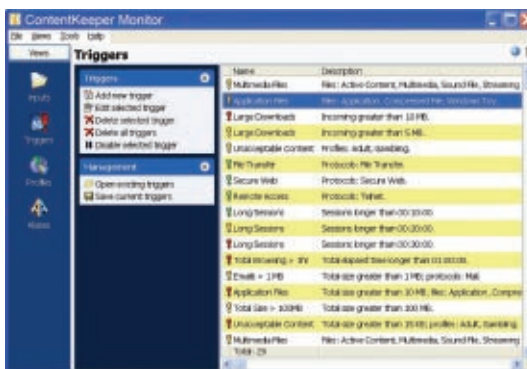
ContentKeeper Monitor

File Views Tools Help

Views

Triggers

Hosts

Triggers

Profiles

Alerts

Triggers

Add new trigger
Edit selected trigger
Delete selected trigger
Delete all triggers
Disable selected trigger

Management

Open existing triggers
Save current triggers

| Name | Description |
|---|---|
| Multimedia Files | Files: Active Content, Multimedia, Sound File, Streaming |
| Application Files | Files: application, Compressed File, Windows Tiny |
| Large Downloads | Incoming greater than 10 MB. |
| Large Downloads | Incoming greater than 5 MB. |
| Unacceptable Content | Profiles: adult, gambling. |
| File Transfer | Protocols: File Transfer. |
| Secure Web | Protocols: Secure Web. |
| Remote access | Protocols: Telnet. |
| Long Sessions | Sessions longer than 00:10:00. |
| Long Sessions | Sessions longer than 00:20:00. |
| Long Sessions | Sessions longer than 00:30:00. |
| Total Browsing > 1hr | Total elapsed time longer than 01:00:00. |
| Emails > 1MB | Total size greater than 1 MB; protocols: Mail. |
| Application Files | Total size greater than 10 MB; files: Application, Compre |
| Total Size > 100MB | Total size greater than 100 MB. |
| Unacceptable Content | Total size greater than 15 KB; profiles: adult, Gambling. |
| Multimedia Files | Files: Active Content, Multimedia, Sound File, Streaming |

Total: 29